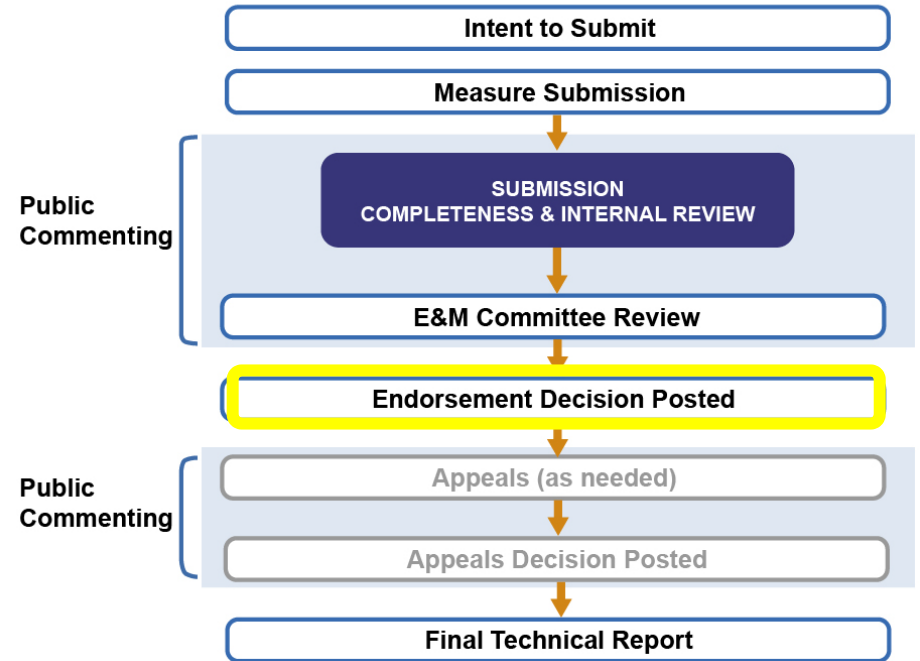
Intent to Submit

Measure Submission

Public Commenting

SUBMISSION
COMPLETENESS & INTERNAL REVIEW

E&M Committee Review

Endorsement Decision Posted

Public Commenting

Appeals (as needed)

Appeals Decision Posted

Final Technical Report